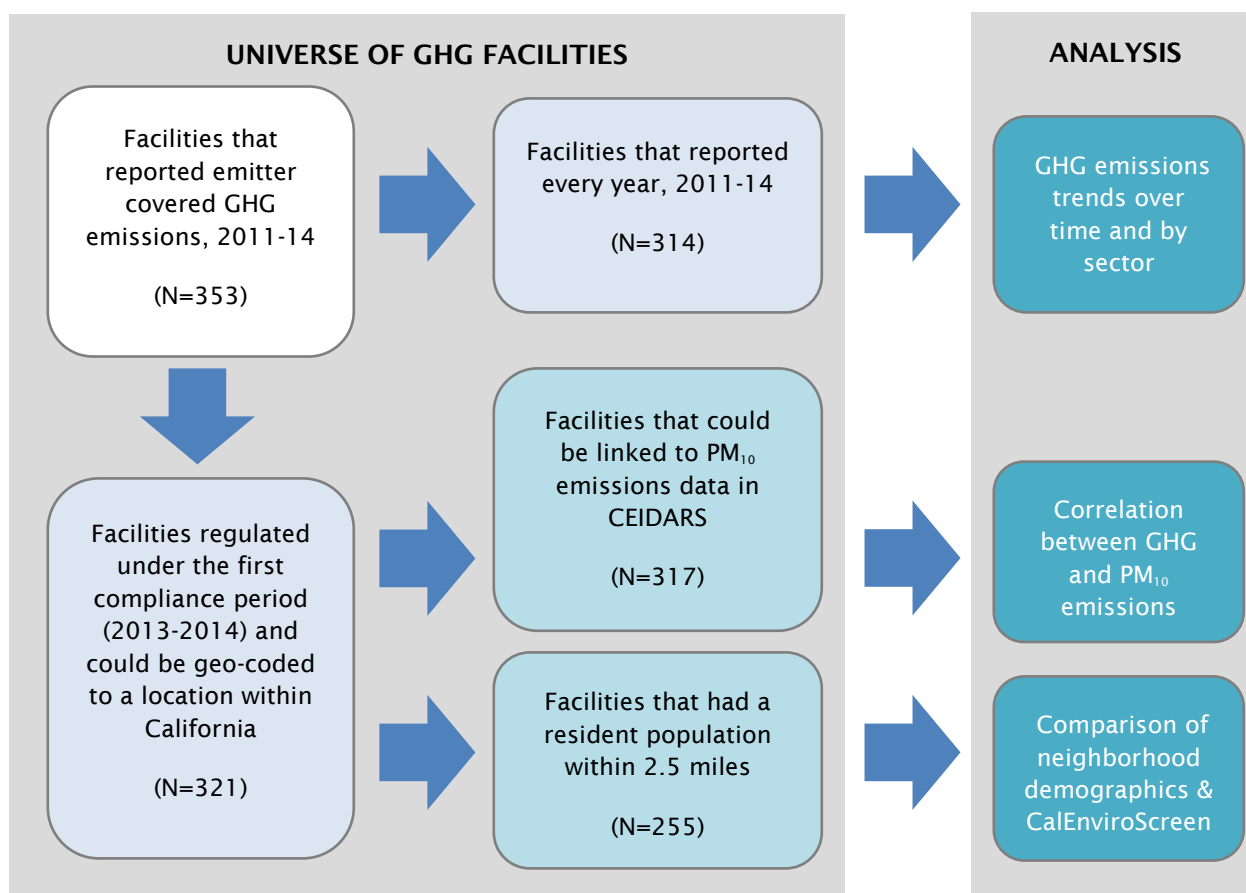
UNIVERSE OF GHG FACILITIES

ANALYSIS

Facilities that reported emitter covered GHG emissions, 2011-14

(N=353)

Facilities that reported every year, 2011-14

(N=314)

GHG emissions trends over time and by sector

Facilities regulated under the first compliance period (2013-2014) and could be geo-coded to a location within California

(N=321)

Facilities that could be linked to $PM_{10}$ emissions data in CEIDARS

(N=317)

Correlation between GHG and $PM_{10}$ emissions

Facilities that had a resident population within 2.5 miles

(N=255)

Comparison of neighborhood demographics & CalEnviroScreen